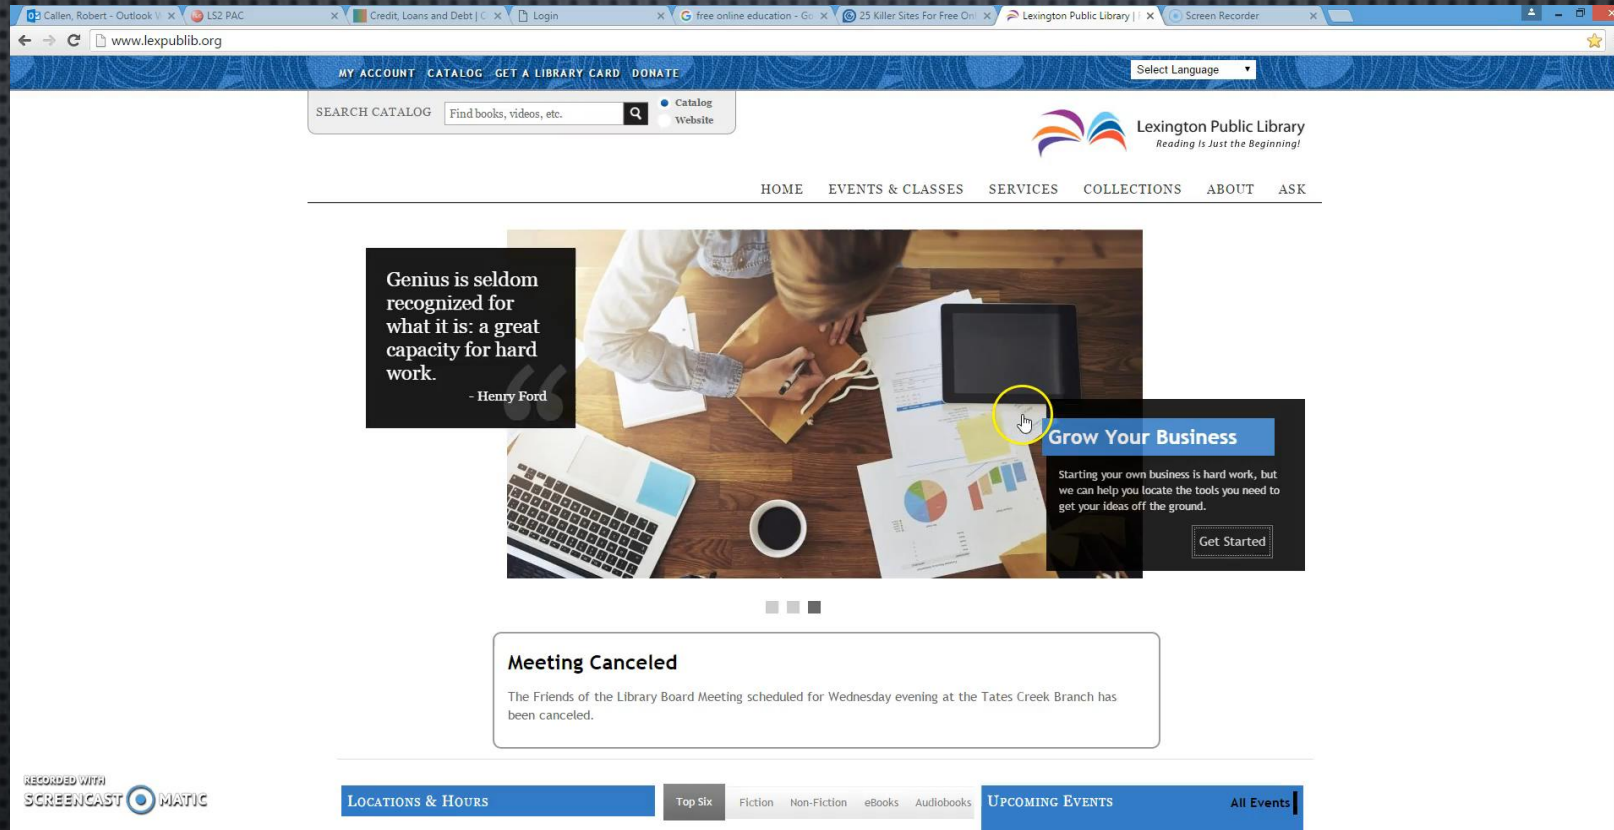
Callen, Robert - Outlook W | LS2 PAC | Credit, Loans and Debt | C | Login | free online education - Go | 25 Killer Sites For Free Onl | Lexington Public Library | | Screen Recorder

www.lexpublib.org

MY ACCOUNT CATALOG GET A LIBRARY CARD DONATE

Select Language

SEARCH CATALOG Find books, videos, etc. Catalog Website

Lexington Public Library
Reading Is Just the Beginning!

HOME EVENTS & CLASSES SERVICES COLLECTIONS ABOUT ASK

Genius is seldom recognized for what it is: a great capacity for hard work.
- Henry Ford

Grow Your Business

Starting your own business is hard work, but we can help you locate the tools you need to get your ideas off the ground.

Get Started

Meeting Canceled

The Friends of the Library Board Meeting scheduled for Wednesday evening at the Tates Creek Branch has been canceled.

RECORDED WITH SCREENCAST MATIC

Locations & Hours

Top Six Fiction Non-Fiction eBooks Audiobooks

Upcoming Events All Events